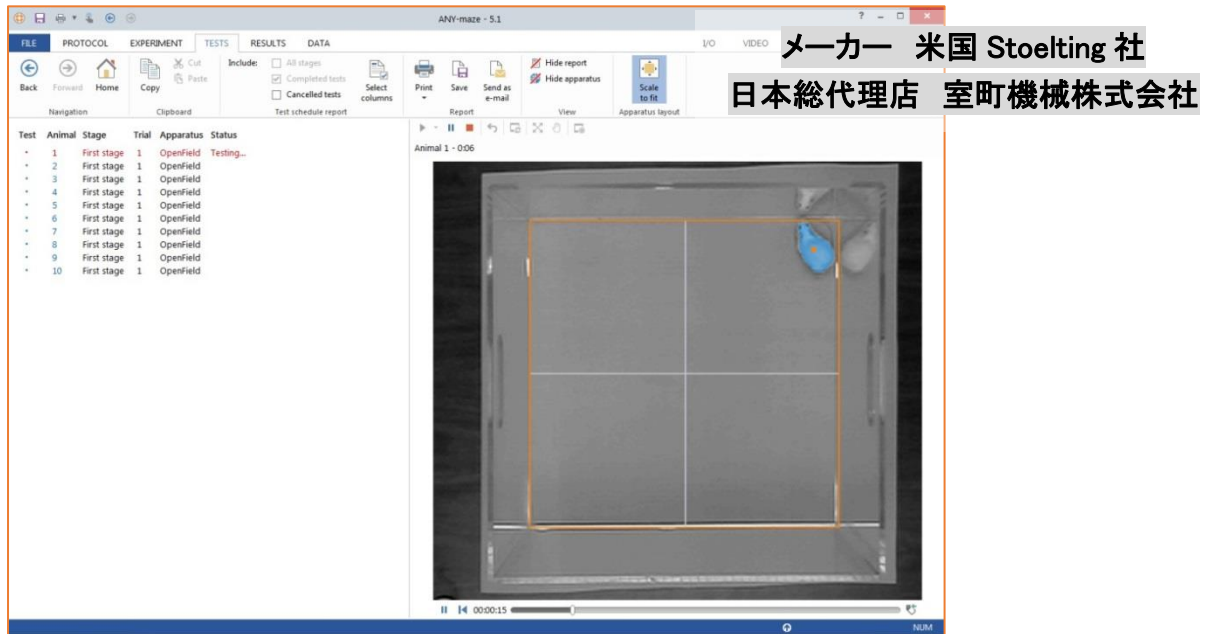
ANY-maze - 5.1

FILE PROTOCOL EXPERIMENT TESTS RESULTS DATA I/O VIDEO

メーカー　米国 Stoelting 社

日本総代理店　室町機械株式会社

Back Forward Home
Navigation

Copy Cut Paste
Clipboard

Include: All stages Completed tests Cancelled tests Select columns
Test schedule report

Print Save Send as e-mail
Report

Hide report Hide apparatus
View

Scale to fit
Apparatus layout

| Test | Animal | Stage | Trial | Apparatus | Status |
|---|---|---|---|---|---|
| • | 1 | First stage | 1 | OpenField | Testing... |
| • | 2 | First stage | 1 | OpenField | |
| • | 3 | First stage | 1 | OpenField | |
| • | 4 | First stage | 1 | OpenField | |
| • | 5 | First stage | 1 | OpenField | |
| • | 6 | First stage | 1 | OpenField | |
| • | 7 | First stage | 1 | OpenField | |
| • | 8 | First stage | 1 | OpenField | |
| • | 9 | First stage | 1 | OpenField | |
| • | 10 | First stage | 1 | OpenField | |

Animal 1 - 0:06

00:00:15

NUM